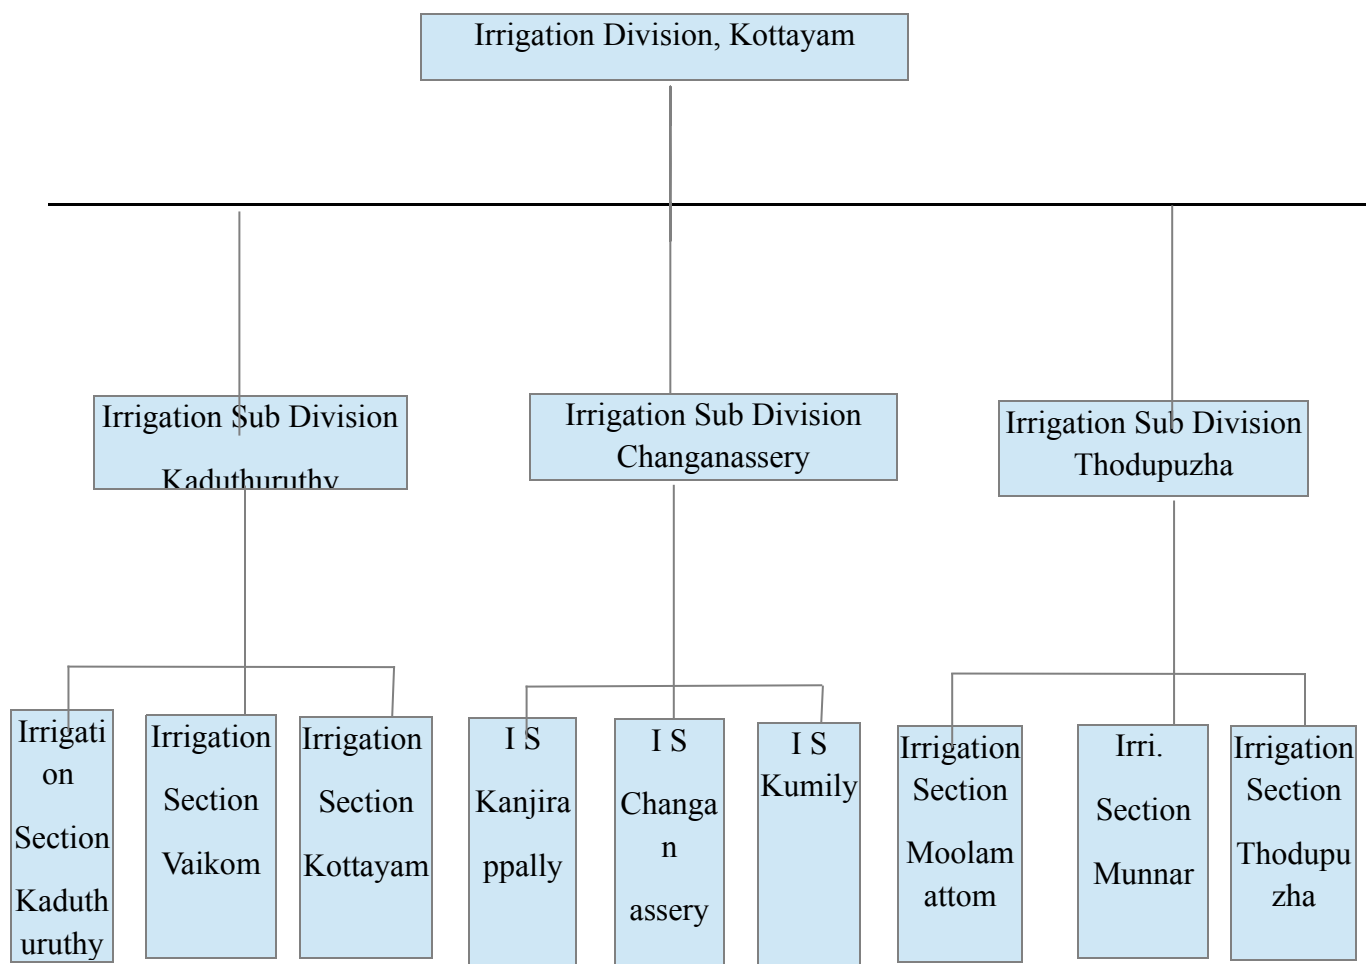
Irrigation Division, Kottayam

Irrigation Sub Division Kaduthuruthy

Irrigation Sub Division Changanassery

Irrigation Sub Division Thodupuzha

Irrigation Section Kaduthuruthy

Irrigation Section Vaikom

Irrigation Section Kottayam

I S Kanjirappally

I S Changanassery

I S Kumily

Irrigation Section Moolamattom

Irri. Section Munnar

Irrigation Section Thodupuzha